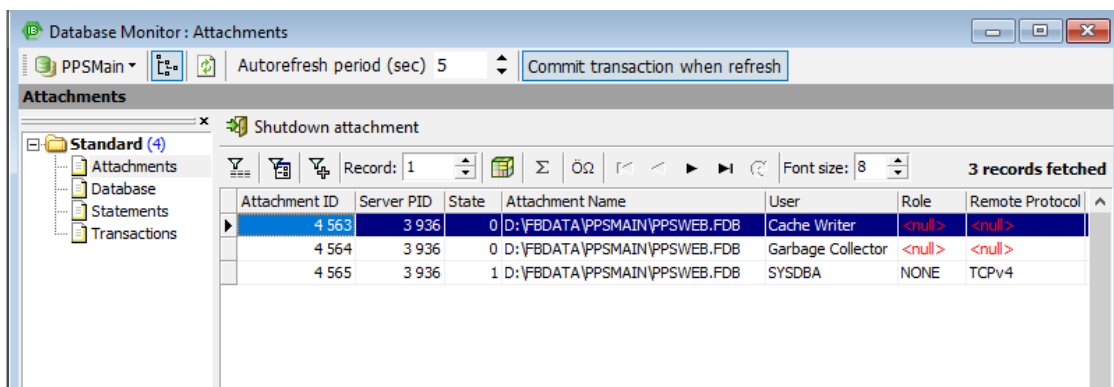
Database Monitor : Attachments

PPSMain Autorefresh period (sec) 5 Commit transaction when refresh

Attachments

Standard (4)
Attachments
Database
Statements
Transactions

Shutdown attachment

Record: 1 Σ ÖΩ Font size: 8 3 records fetched

| Attachment ID | Server PID | State | Attachment Name | User | Role | Remote Protocol |
|---|---|---|---|---|---|---|
| 4 563 | 3 936 | 0 | D:\FBDATA\PPSMAIN\PPSWEB.FDB | Cache Writer | <null> | <null> |
| 4 564 | 3 936 | 0 | D:\FBDATA\PPSMAIN\PPSWEB.FDB | Garbage Collector | <null> | <null> |
| 4 565 | 3 936 | 1 | D:\FBDATA\PPSMAIN\PPSWEB.FDB | SYSDBA | NONE | TCPv4 |